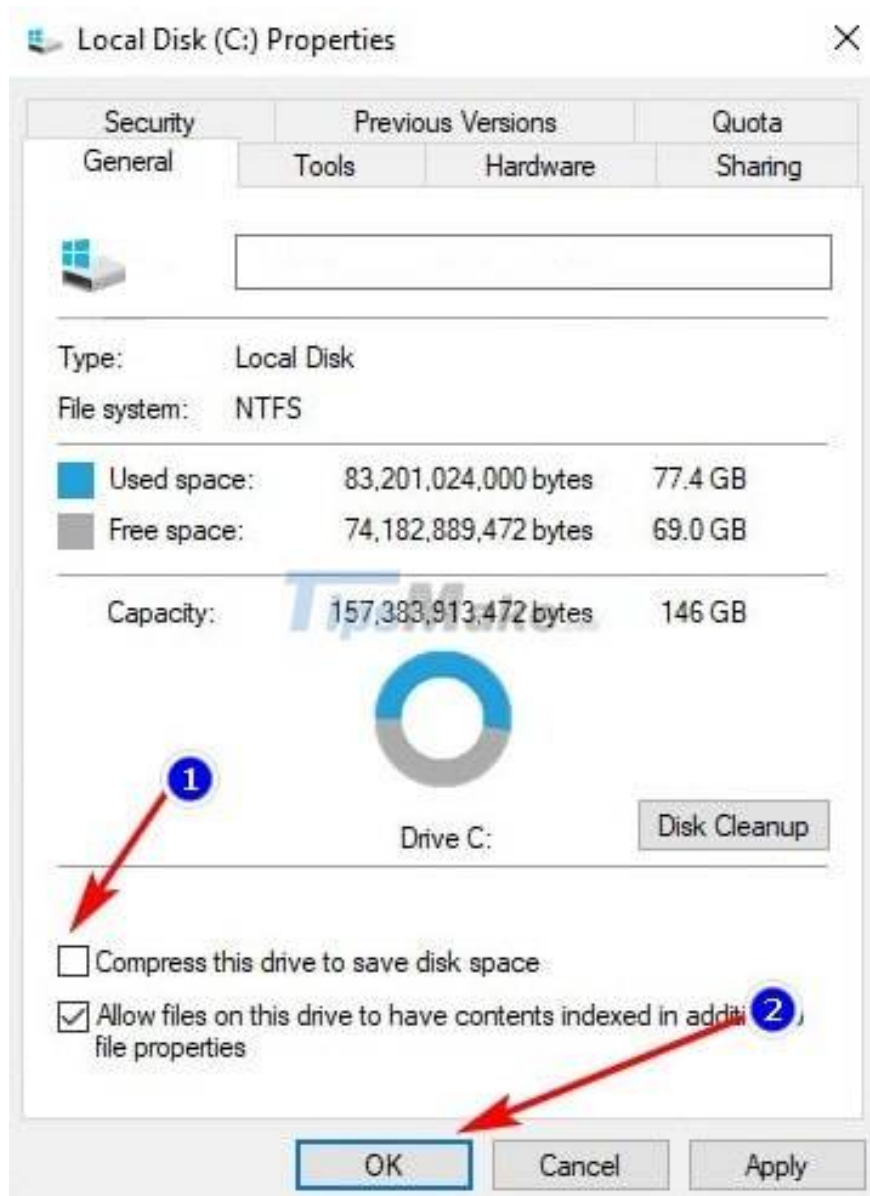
Local Disk (C:) Properties

×

Security | Previous Versions | Quota
General | Tools | Hardware | Sharing

Type: Local Disk
File system: NTFS

Used space: 83,201,024,000 bytes 77.4 GB
Free space: 74,182,889,472 bytes 69.0 GB

Capacity: 157,383,913,472 bytes 146 GB

TipsMake

1

Drive C:

Disk Cleanup

Compress this drive to save disk space

Allow files on this drive to have contents indexed in additi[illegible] file properties

2

OK Cancel Apply